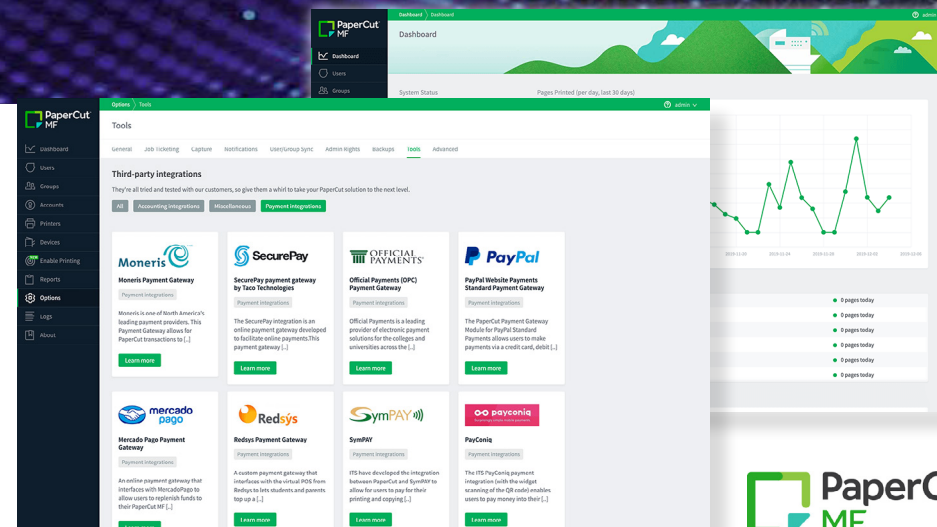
PaperCut MF

Dashboard 〉 Dashboard

admin

Dashboard

Dashboard

Users

Groups

System Status

Pages Printed (per day, last 30 days)

PaperCut MF

Options 〉 Tools

admin

Dashboard

Users

Groups

Accounts

Printers

Devices

Enable Printing

Reports

Options

Logs

About

Tools

General Job Ticketing Capture Notifications User/Group Sync Admin Rights Backups Tools Advanced

Third-party integrations

They've all tried and tested with our customers, so give them a whirl to take your PaperCut solution to the next level.

All Accounting integrations Miscellaneous Payment integrations

Moneris

Moneris Payment Gateway

Payment integrations

Moneris is one of North America's leading payment providers. This Payment Gateway allows for PaperCut transactions to [...]

Learn more

SecurePay

SecurePay payment gateway by Taco Technologies

Payment integrations

The SecurePay integration is an online payment gateway developed to facilitate online payments.This payment gateway [...]

Learn more

OFFICIAL PAYMENTS

Official Payments (OPC) Payment Gateway

Payment integrations

Official Payments is a leading provider of electronic payment solutions for the colleges and universities across the [...]

Learn more

PayPal

PayPal Website Payments Standard Payment Gateway

Payment integrations

The PaperCut Payment Gateway Module for PayPal Standard Payments allows users to make payments via a credit card, debit [...]

Learn more

mercado pago

Mercado Pago Payment Gateway

Payment integrations

An online payment gateway that interfaces with MercadoPago to allow users to replenish funds to their PaperCut MF [...]

Learn more

Redsys

Redsys Payment Gateway

Payment integrations

A custom payment gateway that interfaces with the virtual POS from Redsys to lets students and parents top up a [...]

Learn more

SymPAY

SymPAY

Payment integrations

ITS have developed the integration between PaperCut and SymPAY to allow for users to pay for their printing and copying [...]

Learn more

payconiq

PayConiq

Payment integrations

The ITS PayConiq payment integration (with the widget scanning of the QR code) enables users to pay money into their [...]

Learn more

0 pages today

0 pages today

0 pages today

0 pages today

0 pages today

0 pages today

PaperCut MF